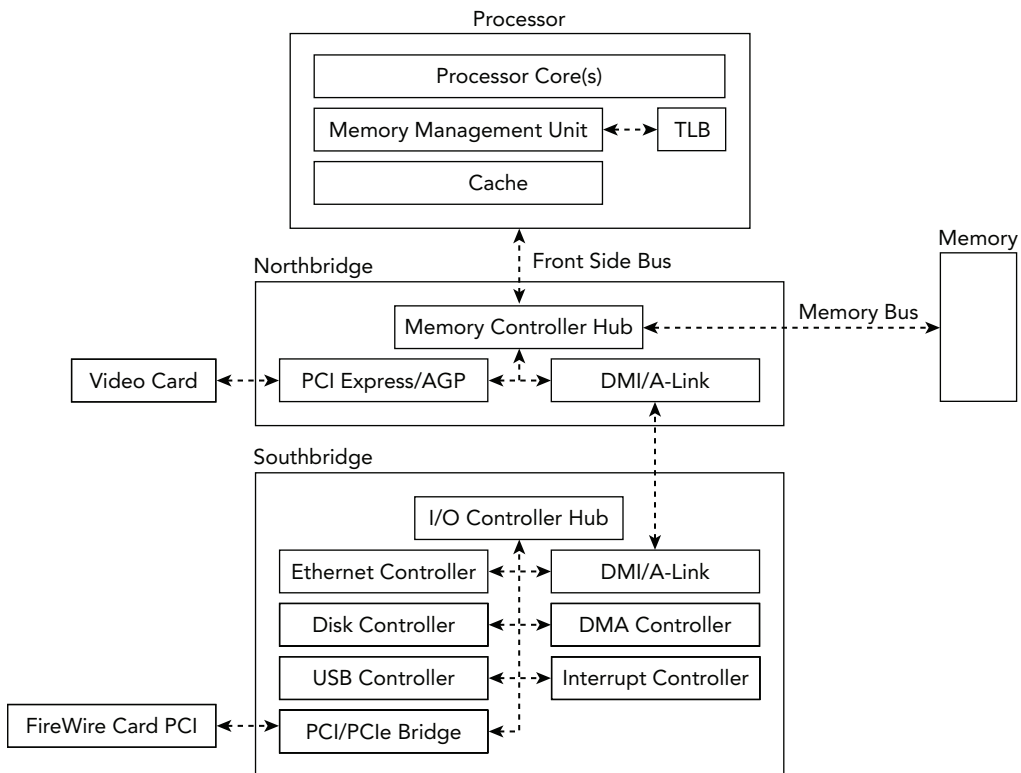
Processor
Processor Core(s)
Memory Management Unit
TLB
Cache

Memory
Northbridge
Front Side Bus
Memory Controller Hub
Memory Bus
Video Card
PCI Express/AGP
DMI/A-Link

Southbridge
I/O Controller Hub
Ethernet Controller
DMI/A-Link
Disk Controller
DMA Controller
USB Controller
Interrupt Controller
FireWire Card PCI
PCI/PCIe Bridge